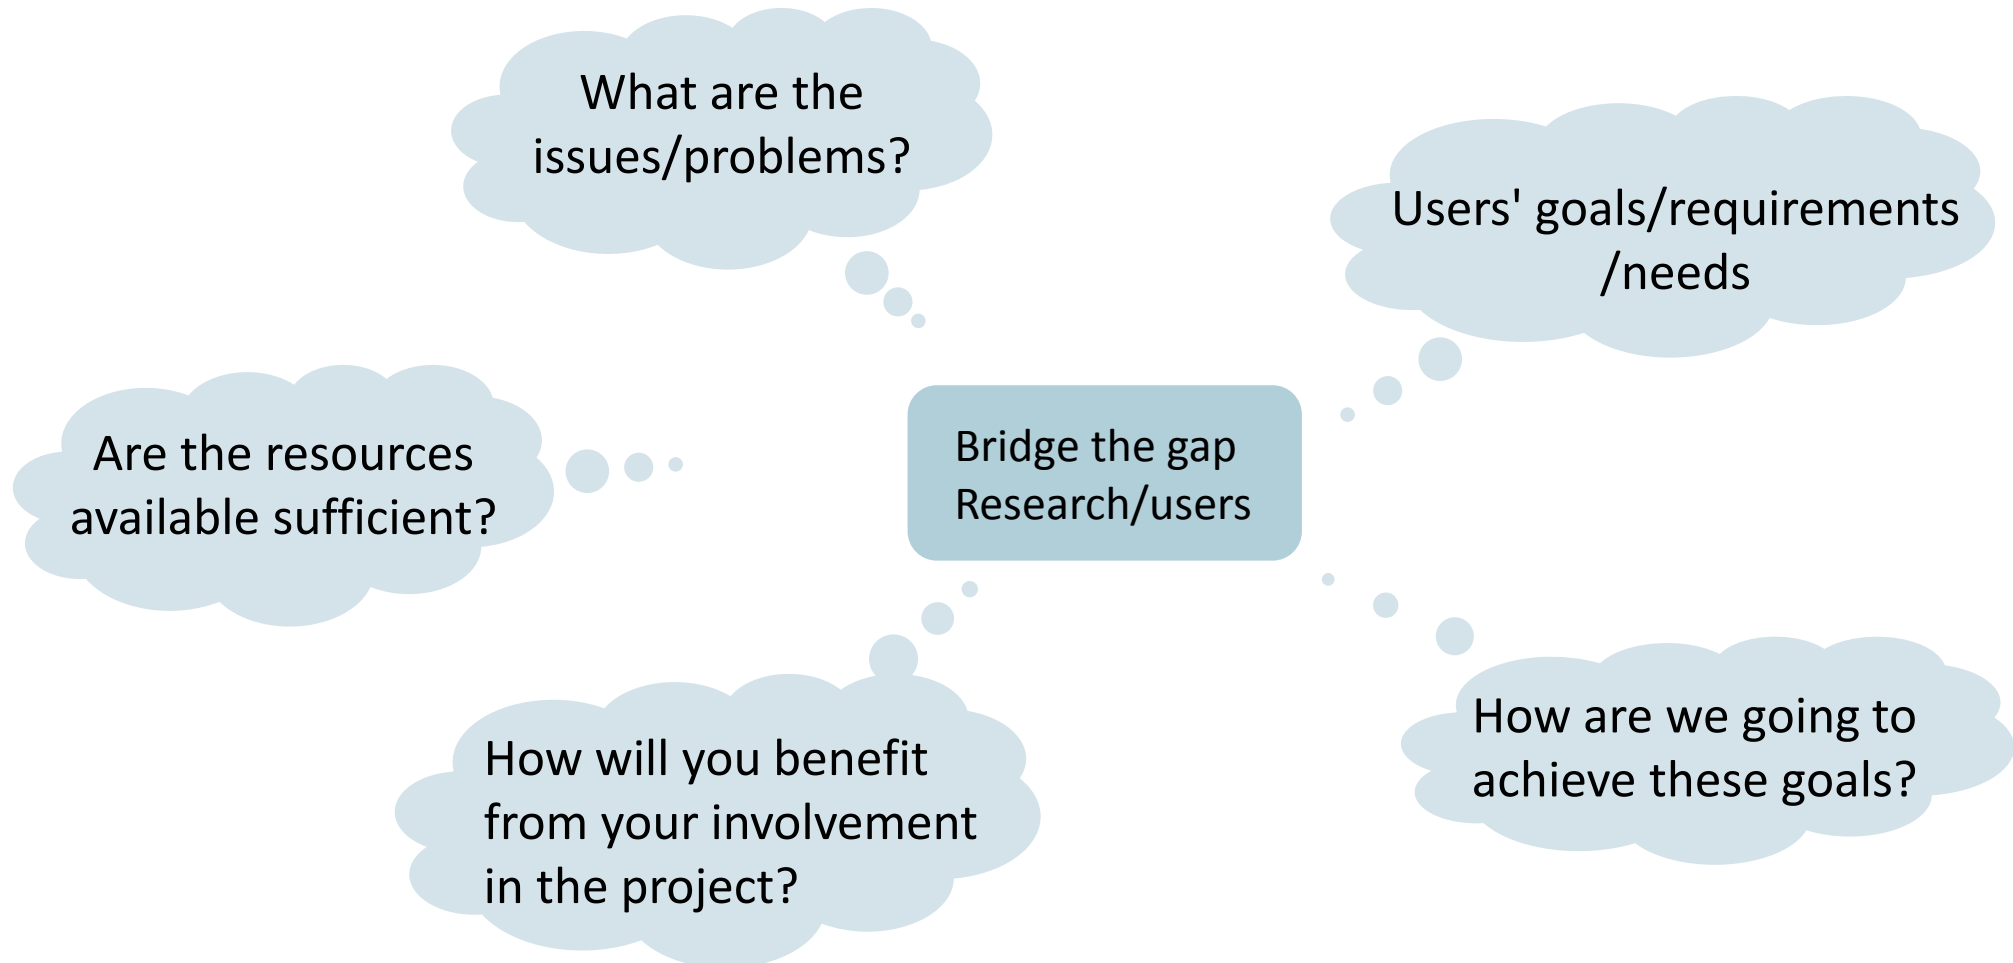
What are the issues/problems?

Users' goals/requirements /needs

Are the resources available sufficient?

Bridge the gap
Research/users

How will you benefit from your involvement in the project?

How are we going to achieve these goals?